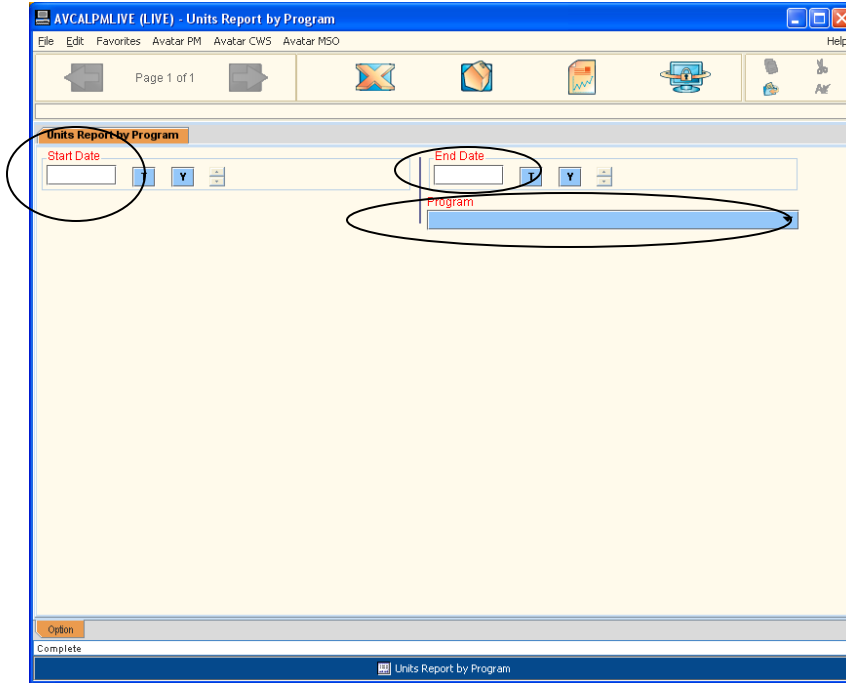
AVCALPMLIVE (LIVE) - Units Report by Program

File Edit Favorites Avatar PM Avatar CWS Avatar MSO Help

Page 1 of 1

Units Report by Program

Start Date

T Y

End Date

T Y

Program

Option

Complete

Units Report by Program